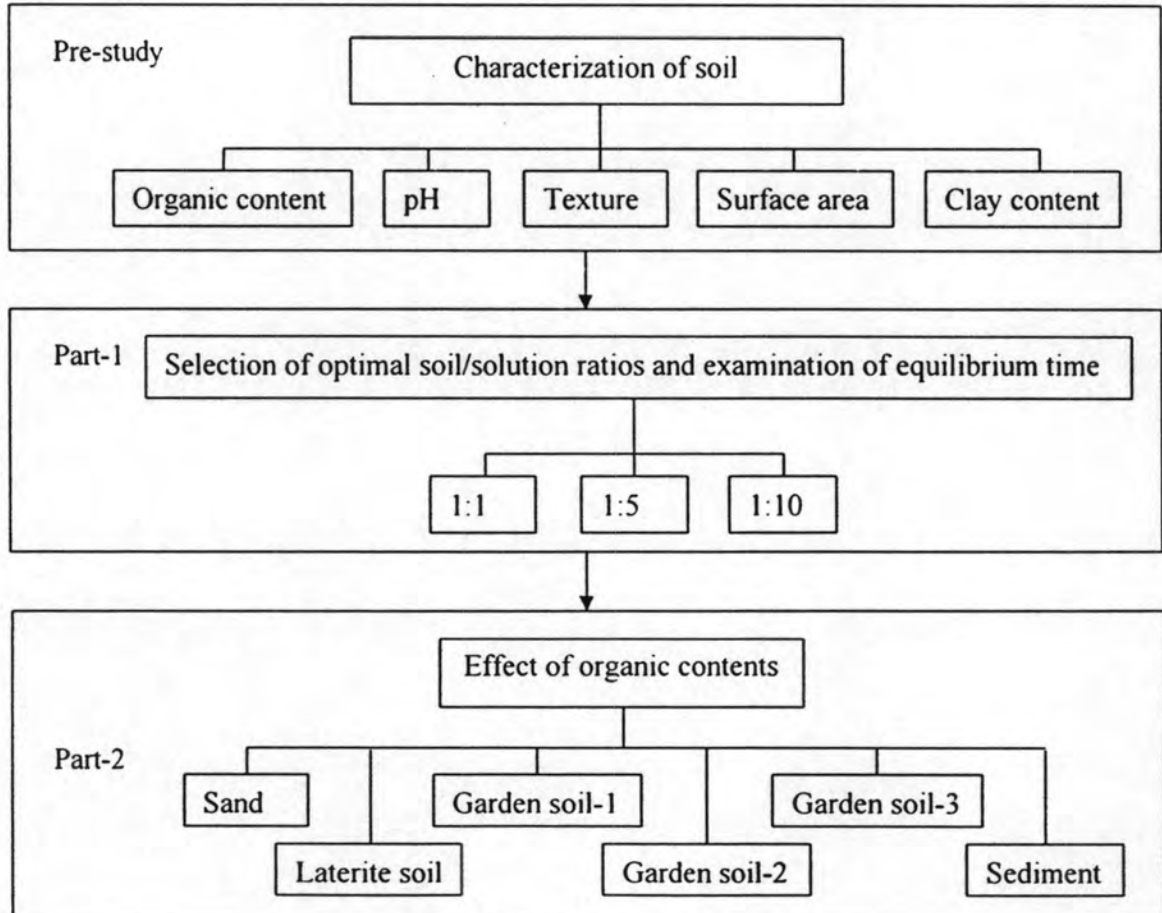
Pre-study

Characterization of soil

Organic content

pH

Texture

Surface area

Clay content

Part-1

Selection of optimal soil/solution ratios and examination of equilibrium time

1:1

1:5

1:10

Effect of organic contents

Part-2

Sand

Garden soil-1

Garden soil-3

Laterite soil

Garden soil-2

Sediment